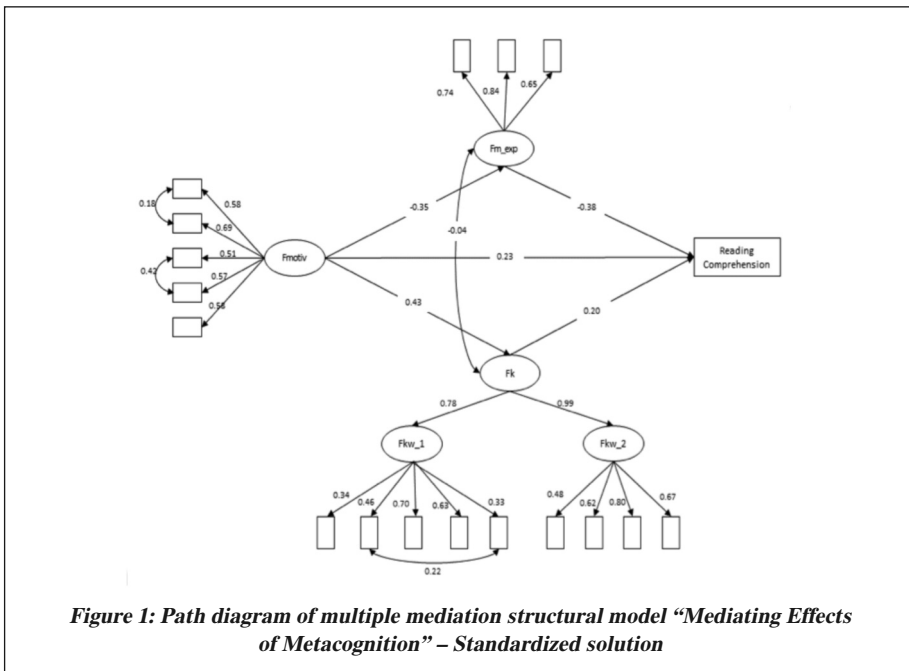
0.74
0.84
0.65
Fm_exp
0.18
0.58
0.69
0.51
0.42
0.57
0.56
Fmotiv
-0.35
-0.04
-0.38
0.23
Reading Comprehension
0.43
0.20
Fk
0.78
0.99
Fkw_1
Fkw_2
0.34
0.46
0.70
0.63
0.33
0.48
0.62
0.80
0.67
0.22

*Figure 1: Path diagram of multiple mediation structural model "Mediating Effects of Metacognition" – Standardized solution*